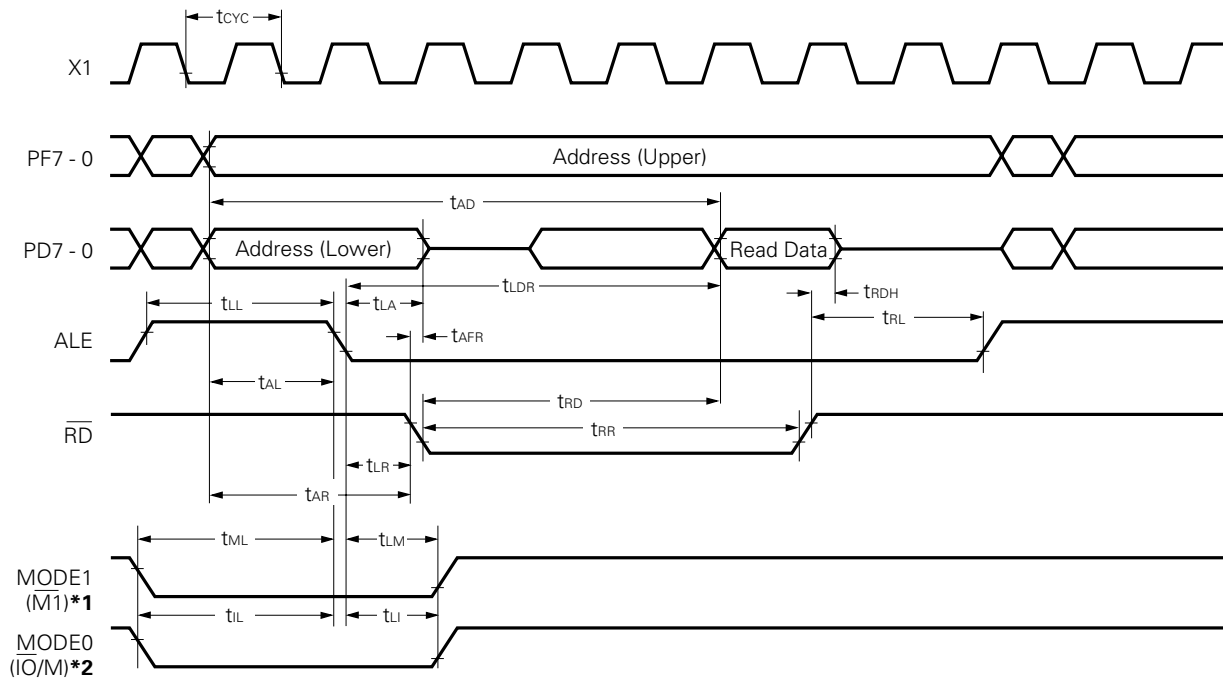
$t_{CYC}$
X1
PF7 - 0
Address (Upper)
$t_{AD}$
PD7 - 0
Address (Lower)
Read Data
$t_{LDR}$
$t_{LL}$
$t_{LA}$
$t_{RDH}$
$t_{RL}$
ALE
$t_{AFR}$
$t_{AL}$
$t_{RD}$
$\overline{RD}$
$t_{RR}$
$t_{LR}$
$t_{AR}$
$t_{ML}$
$t_{LM}$
MODE1 $(\overline{M1})$**\*1**
$t_{IL}$
$t_{LI}$
MODE0 $(\overline{IO}/M)$**\*2**